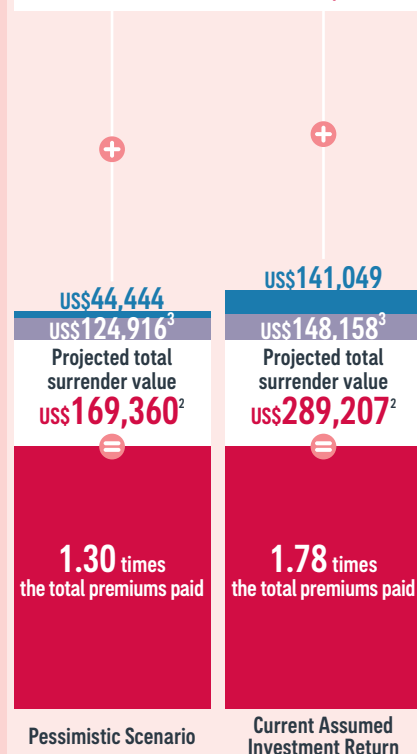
US$44,444
US$124,916$^3$
Projected total surrender value
US$169,360$^2$

1.30 times
the total premiums paid

Pessimistic Scenario

US$141,049
US$148,158$^3$
Projected total surrender value
US$289,207$^2$

1.78 times
the total premiums paid

Current Assumed Investment Return